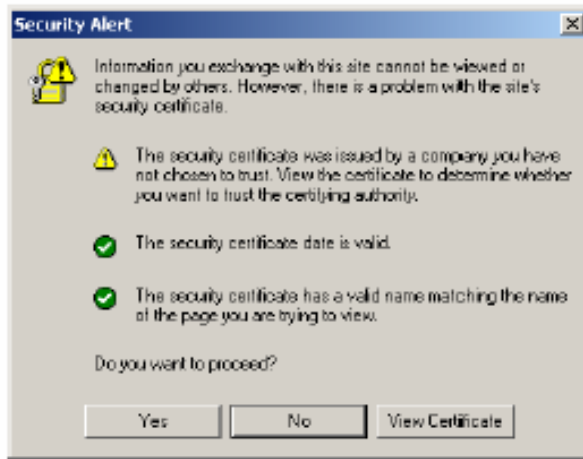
Security Alert

×

Information you exchange with this site cannot be viewed or changed by others. However, there is a problem with the site's security certificate.

The security certificate was issued by a company you have not chosen to trust. View the certificate to determine whether you want to trust the certifying authority.

The security certificate date is valid.

The security certificate has a valid name matching the name of the page you are trying to view.

Do you want to proceed?

Yes

No

View Certificate